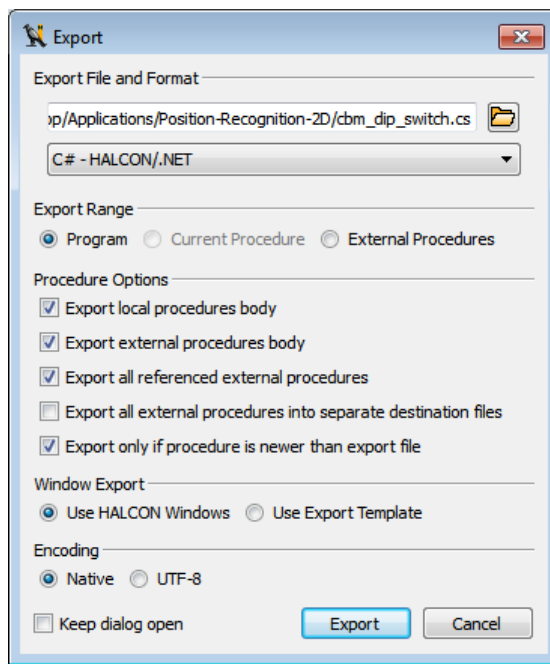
Export

Export File and Format

p/Applications/Position-Recognition-2D/cbm_dip_switch.cs

C# - HALCON/.NET

Export Range

Program Current Procedure External Procedures

Procedure Options

Export local procedures body

Export external procedures body

Export all referenced external procedures

Export all external procedures into separate destination files

Export only if procedure is newer than export file

Window Export

Use HALCON Windows Use Export Template

Encoding

Native UTF-8

Keep dialog open

Export Cancel